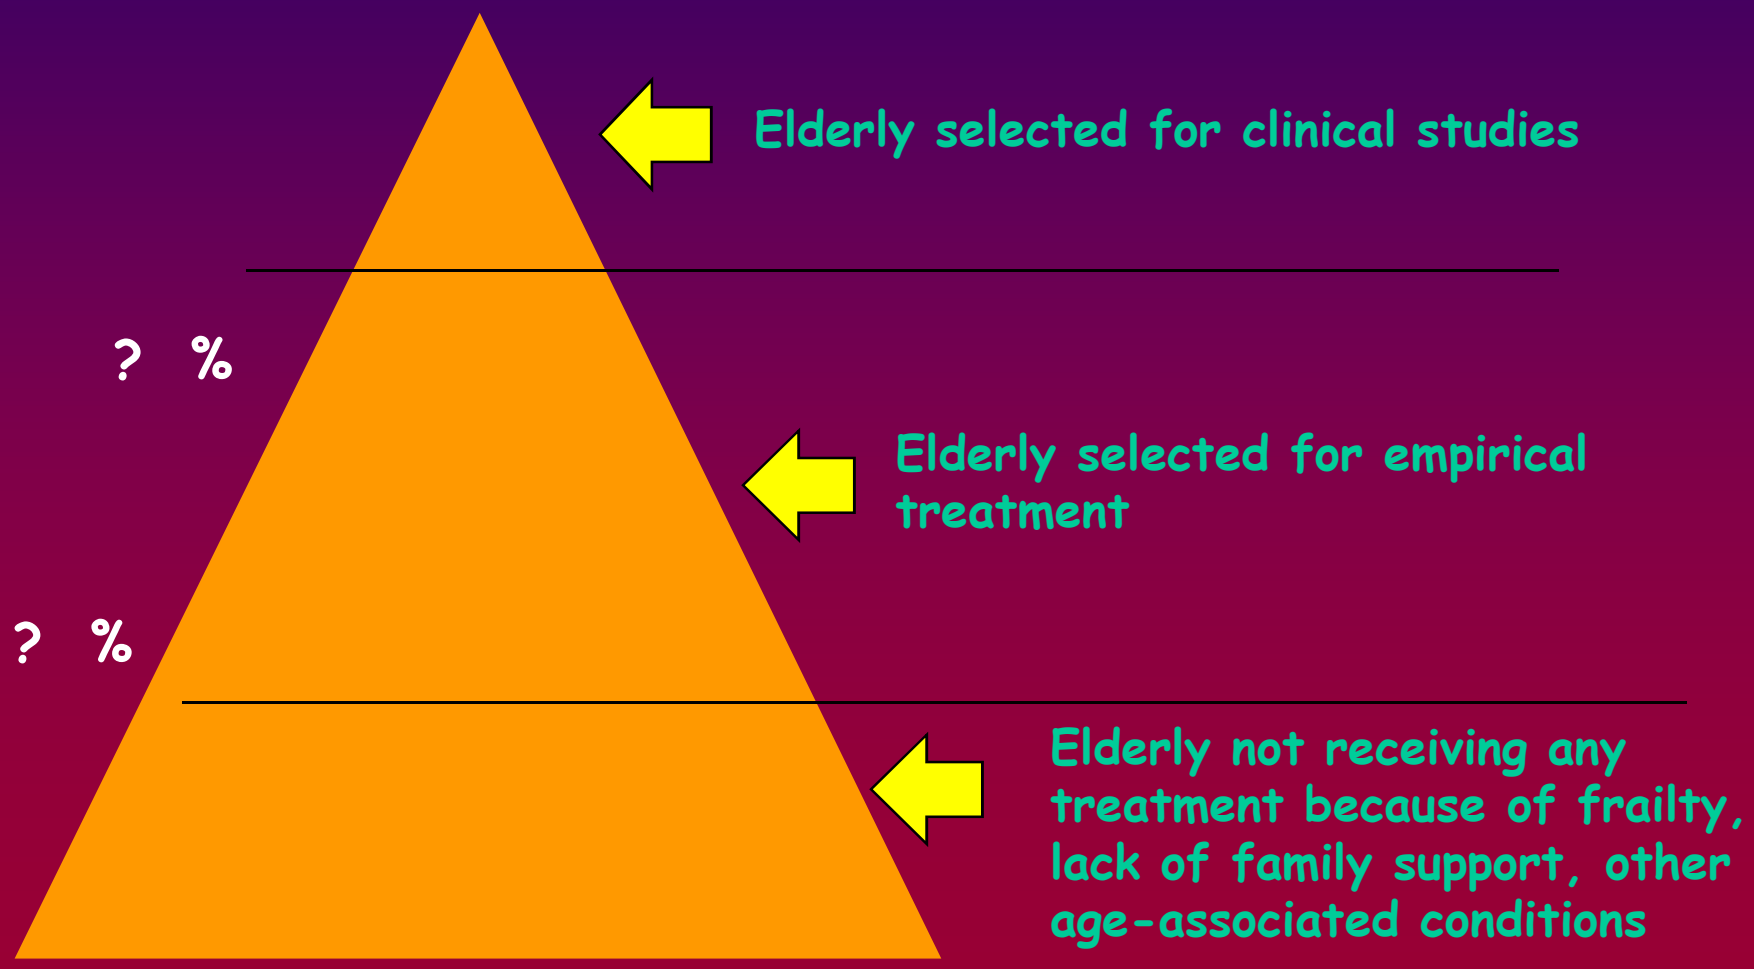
Elderly selected for clinical studies

? %

Elderly selected for empirical treatment

? %

Elderly not receiving any treatment because of frailty, lack of family support, other age-associated conditions